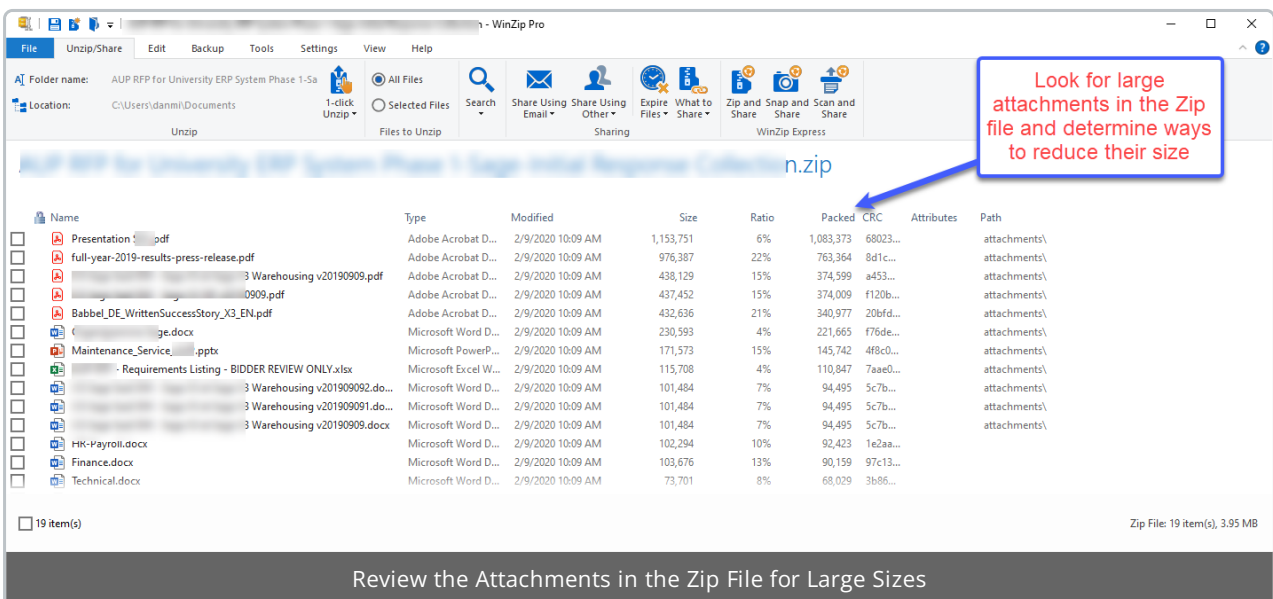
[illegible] - WinZip Pro

File | Unzip/Share | Edit | Backup | Tools | Settings | View | Help

Folder name: AUP RFP for University ERP System Phase 1-Sa
Location: C:\Users\danmi\Documents
1-click Unzip
Unzip

All Files
Selected Files
Files to Unzip

Search

Share Using Email
Share Using Other
Expire Files
What to Share
Sharing

Zip and Share
Snap and Share
Scan and Share
WinZip Express

Look for large attachments in the Zip file and determine ways to reduce their size

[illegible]n.zip

| Name | Type | Modified | Size | Ratio | Packed | CRC | Attributes | Path |
|---|---|---|---|---|---|---|---|---|
| Presentation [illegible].pdf | Adobe Acrobat D... | 2/9/2020 10:09 AM | 1,153,751 | 6% | 1,083,373 | 68023... | | attachments\ |
| full-year-2019-results-press-release.pdf | Adobe Acrobat D... | 2/9/2020 10:09 AM | 976,387 | 22% | 763,364 | 8d1c... | | attachments\ |
| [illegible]3 Warehousing v20190909.pdf | Adobe Acrobat D... | 2/9/2020 10:09 AM | 438,129 | 15% | 374,599 | a453... | | attachments\ |
| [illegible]0909.pdf | Adobe Acrobat D... | 2/9/2020 10:09 AM | 437,452 | 15% | 374,009 | f120b... | | attachments\ |
| Babbel_DE_WrittenSuccessStory_X3_EN.pdf | Adobe Acrobat D... | 2/9/2020 10:09 AM | 432,636 | 21% | 340,977 | 20bfd... | | attachments\ |
| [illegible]ge.docx | Microsoft Word D... | 2/9/2020 10:09 AM | 230,593 | 4% | 221,665 | f76de... | | attachments\ |
| Maintenance_Service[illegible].pptx | Microsoft PowerP... | 2/9/2020 10:09 AM | 171,573 | 15% | 145,742 | 4f8c0... | | attachments\ |
| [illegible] - Requirements Listing - BIDDER REVIEW ONLY.xlsx | Microsoft Excel W... | 2/9/2020 10:09 AM | 115,708 | 4% | 110,847 | 7aae0... | | attachments\ |
| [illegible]3 Warehousing v201909092.do... | Microsoft Word D... | 2/9/2020 10:09 AM | 101,484 | 7% | 94,495 | 5c7b... | | attachments\ |
| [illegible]3 Warehousing v201909091.do... | Microsoft Word D... | 2/9/2020 10:09 AM | 101,484 | 7% | 94,495 | 5c7b... | | attachments\ |
| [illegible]3 Warehousing v20190909.docx | Microsoft Word D... | 2/9/2020 10:09 AM | 101,484 | 7% | 94,495 | 5c7b... | | attachments\ |
| HR-Payroll.docx | Microsoft Word D... | 2/9/2020 10:09 AM | 102,294 | 10% | 92,423 | 1e2aa... | | |
| Finance.docx | Microsoft Word D... | 2/9/2020 10:09 AM | 103,676 | 13% | 90,159 | 97c13... | | |
| Technical.docx | Microsoft Word D... | 2/9/2020 10:09 AM | 73,701 | 8% | 68,029 | 3b86... | | |

19 item(s)
Zip File: 19 item(s), 3.95 MB

Review the Attachments in the Zip File for Large Sizes